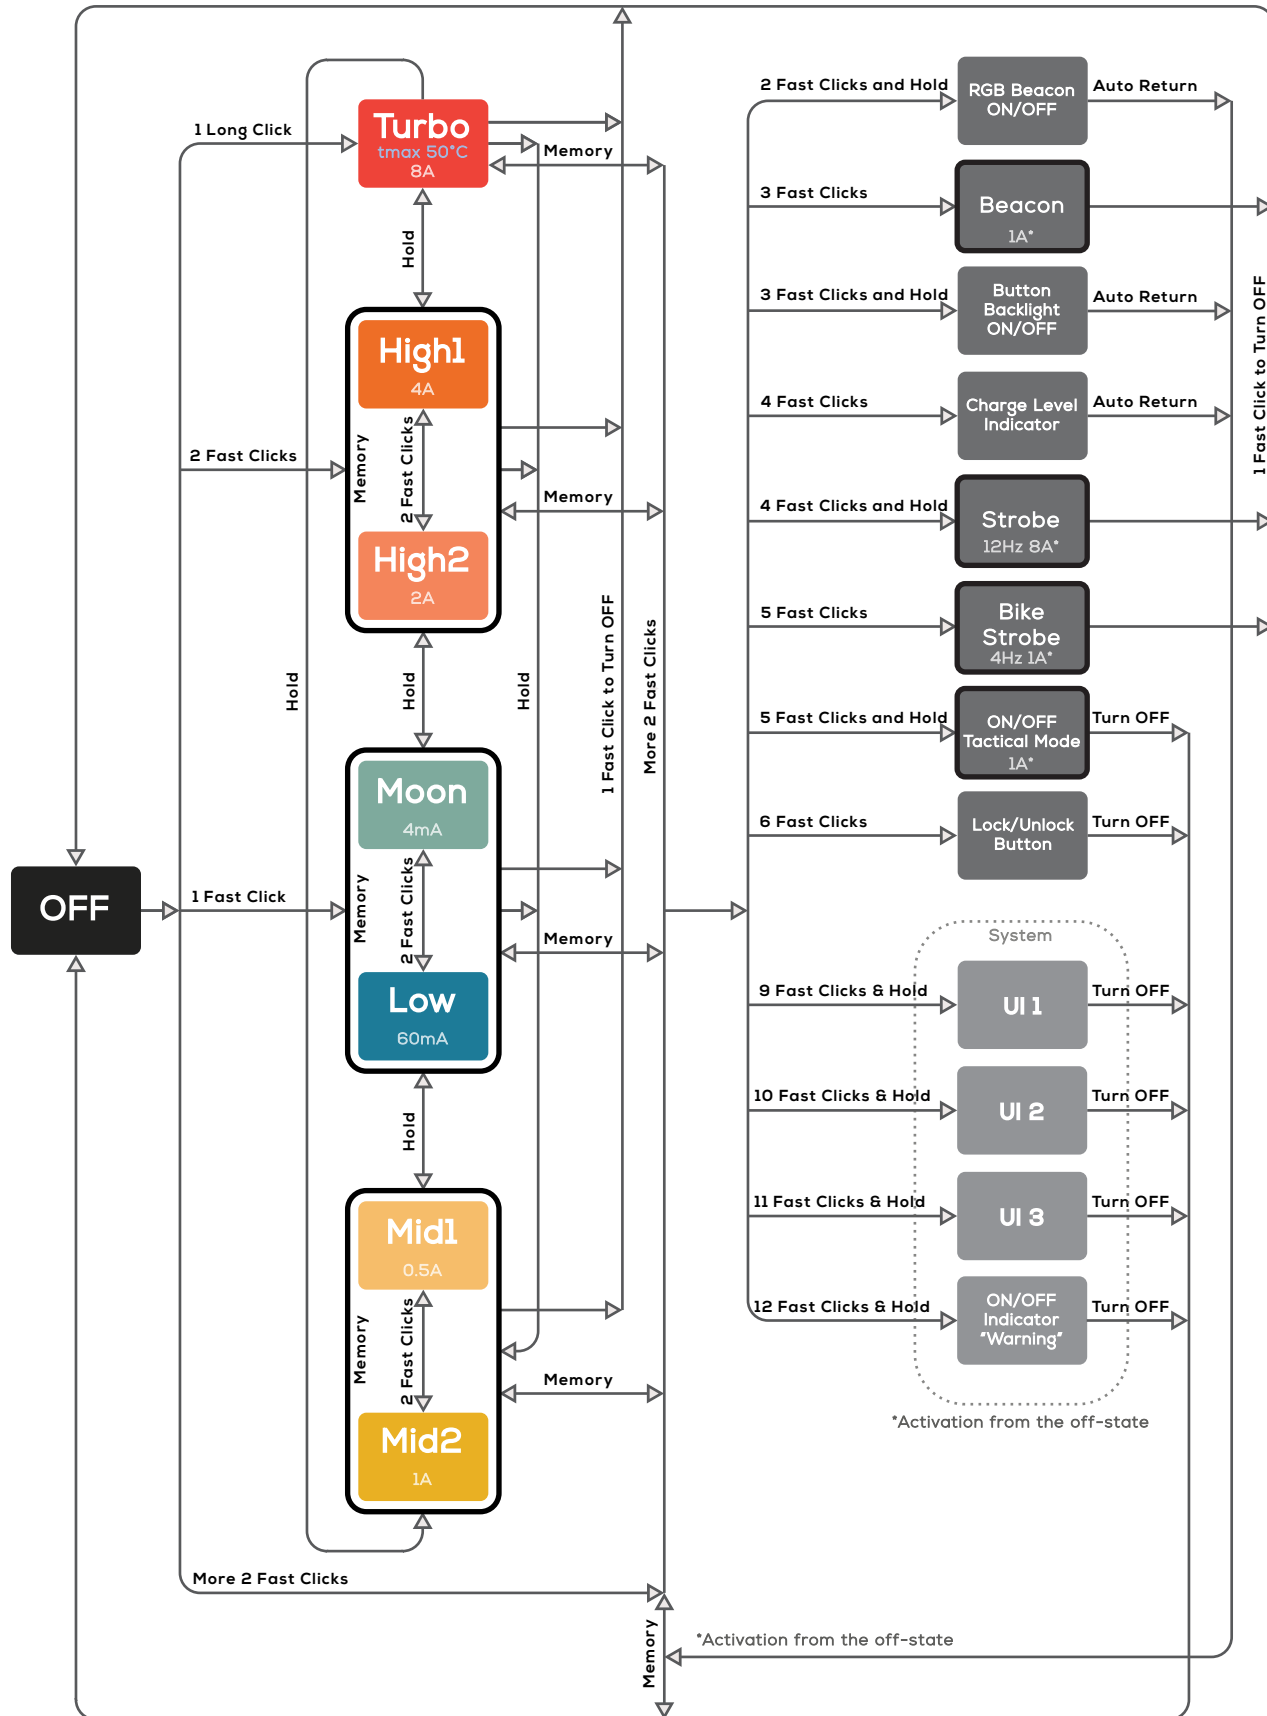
1 Long Click

Turbo
tmax 50°C
8A

Memory

Hold

High1
4A

2 Fast Clicks

Memory

2 Fast Clicks

Memory

High2
2A

Hold

Hold

Hold

1 Fast Click to Turn OFF

More 2 Fast Clicks

Moon
4mA

Memory

2 Fast Clicks

Memory

OFF

1 Fast Click

Low
60mA

Hold

Mid1
0.5A

Memory

2 Fast Clicks

Memory

Mid2
1A

More 2 Fast Clicks

Memory

*Activation from the off-state

2 Fast Clicks and Hold

RGB Beacon ON/OFF

Auto Return

3 Fast Clicks

Beacon
1A*

3 Fast Clicks and Hold

Button Backlight ON/OFF

Auto Return

4 Fast Clicks

Charge Level Indicator

Auto Return

4 Fast Clicks and Hold

Strobe
12Hz 8A*

5 Fast Clicks

Bike Strobe
4Hz 1A*

5 Fast Clicks and Hold

ON/OFF Tactical Mode
1A*

Turn OFF

6 Fast Clicks

Lock/Unlock Button

Turn OFF

1 Fast Click to Turn OFF

System

9 Fast Clicks & Hold

UI 1

Turn OFF

10 Fast Clicks & Hold

UI 2

Turn OFF

11 Fast Clicks & Hold

UI 3

Turn OFF

12 Fast Clicks & Hold

ON/OFF Indicator "Warning"

Turn OFF

*Activation from the off-state